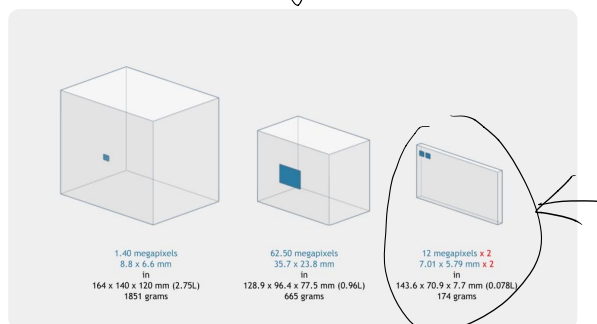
1.40 megapixels
8.8 x 6.6 mm
in
164 x 140 x 120 mm (2.75L)
1851 grams

62.50 megapixels
35.7 x 23.8 mm
in
128.9 x 96.4 x 77.5 mm (0.96L)
665 grams

12 megapixels x 2
7.01 x 5.79 mm x 2
in
143.6 x 70.9 x 7.7 mm (0.078L)
174 grams